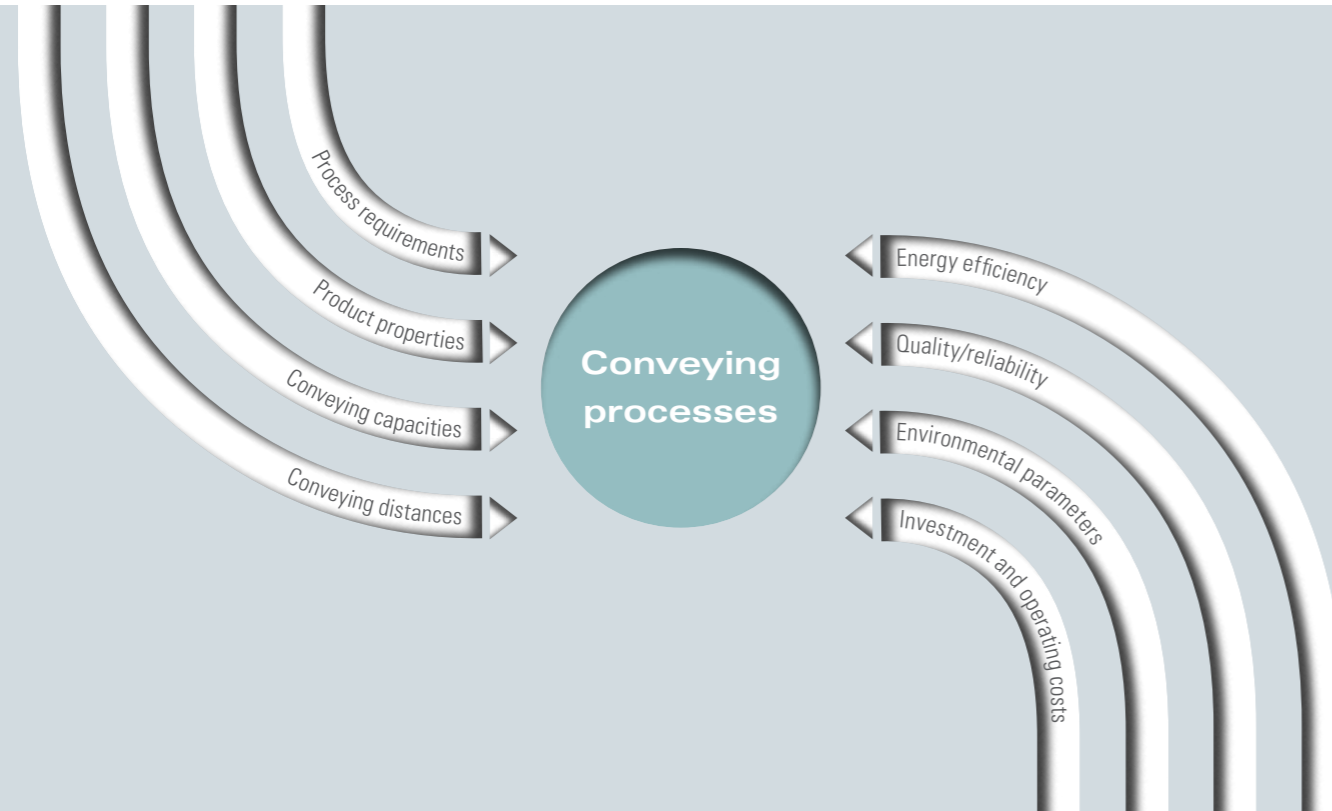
Process requirements

Product properties

Conveying capacities

Conveying distances

Conveying processes

Energy efficiency

Quality/reliability

Environmental parameters

Investment and operating costs